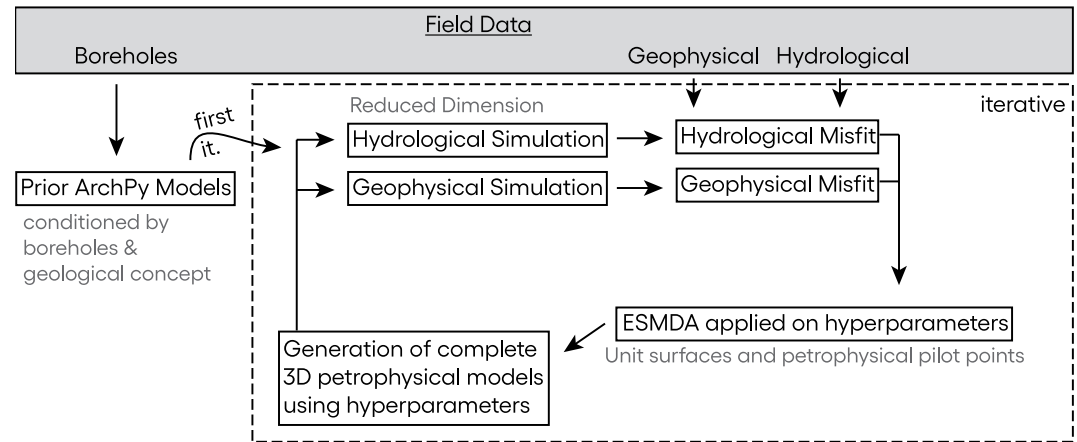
Field Data

Boreholes

Geophysical Hydrological

iterative

first it.

Reduced Dimension

Hydrological Simulation

Hydrological Misfit

Prior ArchPy Models

Geophysical Simulation

Geophysical Misfit

conditioned by boreholes & geological concept

ESMDA applied on hyperparameters

Unit surfaces and petrophysical pilot points

Generation of complete 3D petrophysical models using hyperparameters